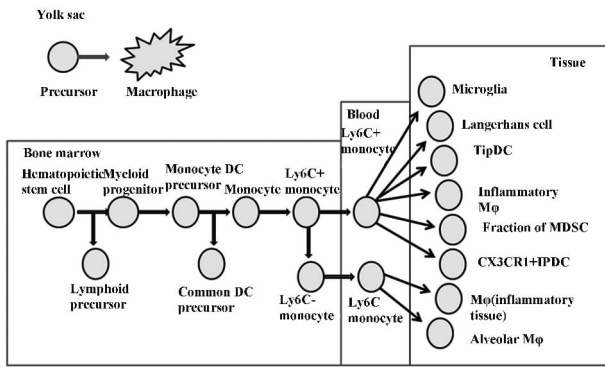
Yolk sac

Precursor

Macrophage

Tissue

Blood

Ly6C+ monocyte

Microglia

Langerhans cell

TipDC

Inflammatory Mφ

Fraction of MDSC

CX3CR1+IPDC

Mφ(inflammatory tissue)

Alveolar Mφ

Bone marrow

Hematopoietic stem cell

Myeloid progenitor

Monocyte DC precursor

Monocyte

Ly6C+ monocyte

Lymphoid precursor

Common DC precursor

Ly6C- monocyte

Ly6C monocyte